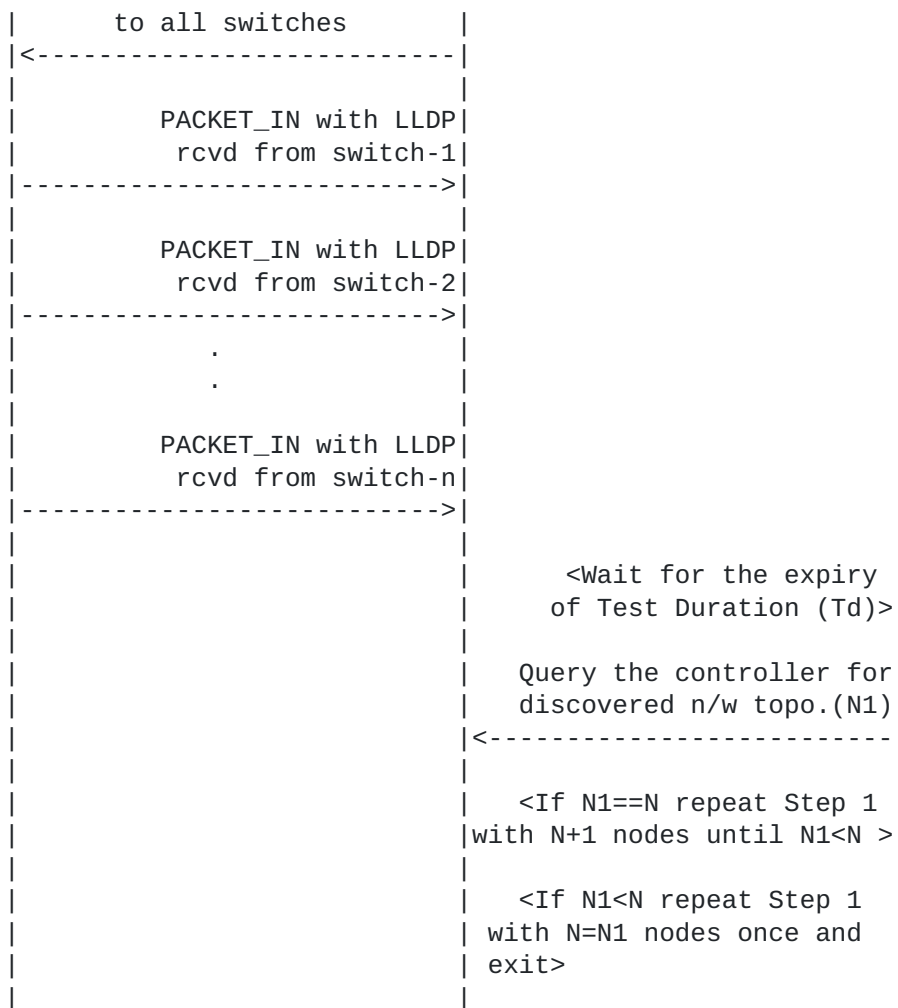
to all switches

PACKET_IN with LLDP
rcvd from switch-1

PACKET_IN with LLDP
rcvd from switch-2

.
.

PACKET_IN with LLDP
rcvd from switch-n

<Wait for the expiry
of Test Duration (Td)>

Query the controller for
discovered n/w topo.(N1)

<If N1==N repeat Step 1
with N+1 nodes until N1<N >

<If N1<N repeat Step 1
with N=N1 nodes once and
exit>